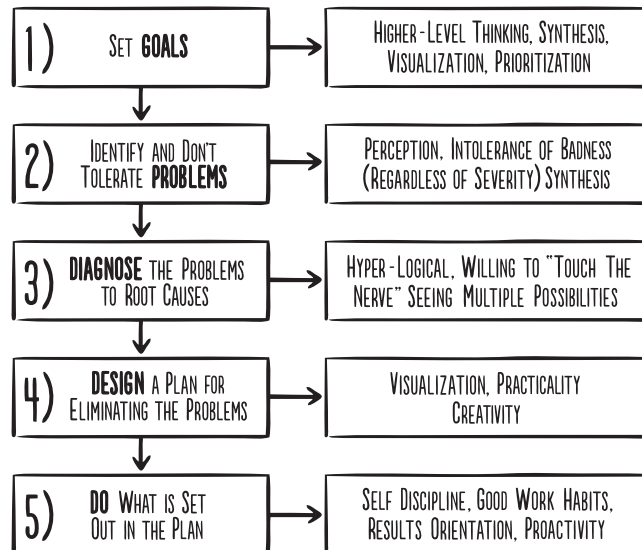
1) Set GOALS

Higher-Level Thinking, Synthesis, Visualization, Prioritization

2) Identify and Don't Tolerate PROBLEMS

Perception, Intolerance of Badness (Regardless of Severity) Synthesis

3) DIAGNOSE the Problems to Root Causes

Hyper-Logical, Willing to "Touch The Nerve" Seeing Multiple Possibilities

4) DESIGN a Plan for Eliminating the Problems

Visualization, Practicality Creativity

5) DO What is Set Out in the Plan

Self Discipline, Good Work Habits, Results Orientation, Proactivity